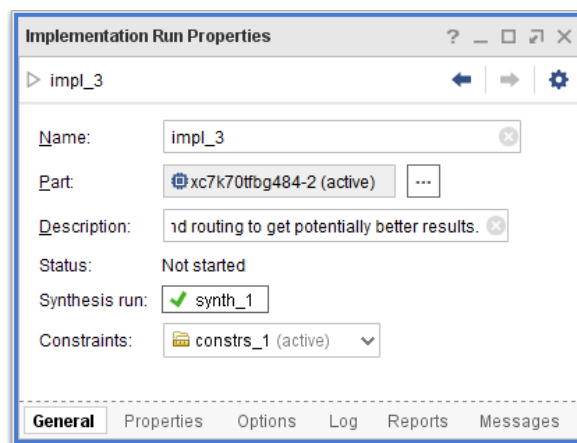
Implementation Run Properties ? _ □ ⇗ ×

▷ impl_3

Name: impl_3

Part: xc7k70tfbg484-2 (active) ...

Description: ıd routing to get potentially better results.

Status: Not started

Synthesis run: ✔ synth_1

Constraints: constrs_1 (active)

General Properties Options Log Reports Messages